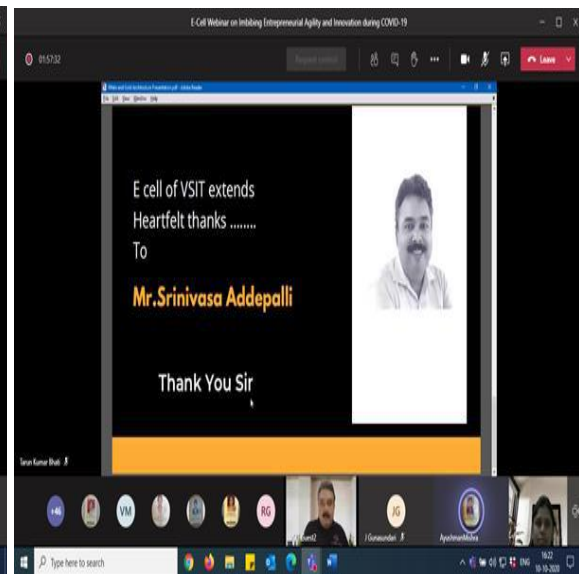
E-Cell Webinar on Imbibing Entrepreneurial Agility and Innovation during COVID-19

01:57:32

Request control

Leave

E cell of VSIT extends Heartfelt thanks ........ To

Mr.Srinivasa Addepalli

Thank You Sir

Tarun Kumar Bhati

+46

VM

RG

JG

J Gunasundari

AyushmanMishra

Type here to search

ENG

16:22
10-10-2020